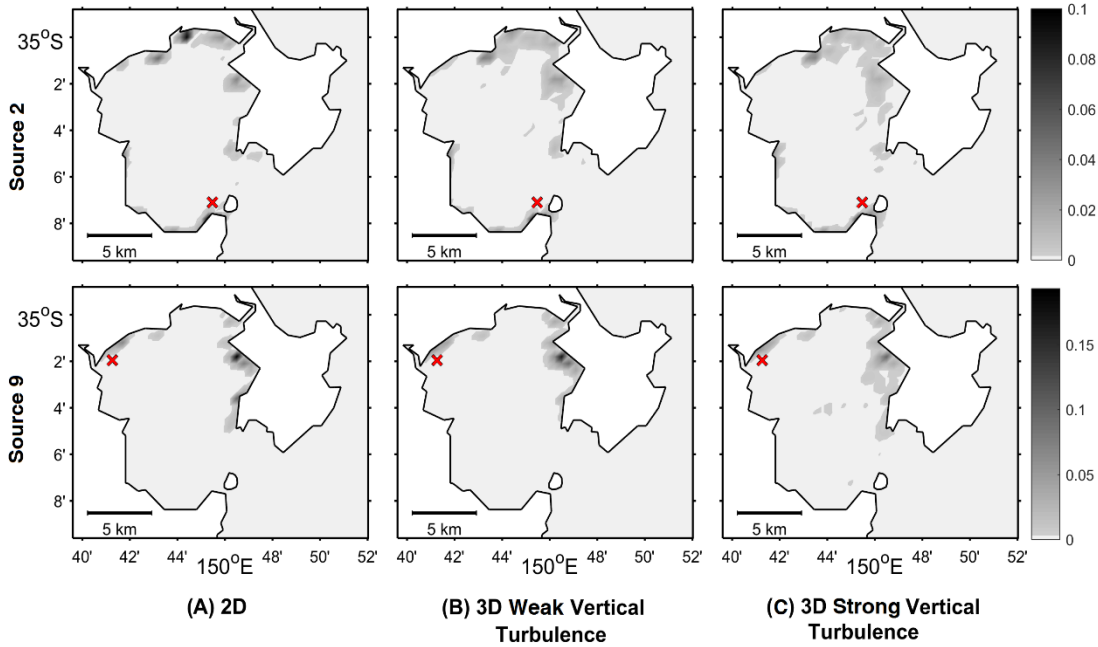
Source 2

$35^oS$
2'
4'
6'
8'

5 km

5 km

5 km

0.1
0.08
0.06
0.04
0.02
0

Source 9

$35^oS$
2'
4'
6'
8'

5 km

5 km

5 km

0.15
0.1
0.05
0

40' 42' 44' $150^oE$ 48' 50' 52'

40' 42' 44' $150^oE$ 48' 50' 52'

40' 42' 44' $150^oE$ 48' 50' 52'

(A) 2D

(B) 3D Weak Vertical Turbulence

(C) 3D Strong Vertical Turbulence